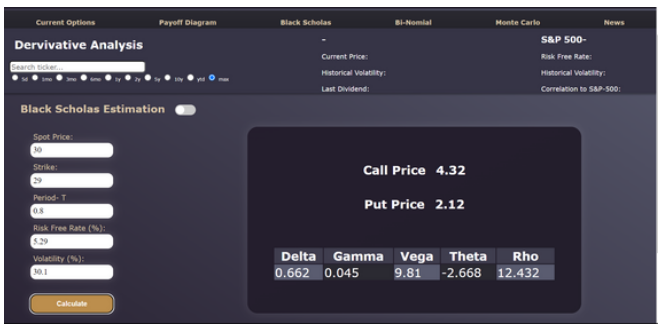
Current Options Payoff Diagram Black Scholas Bi-Nomial Monte Carlo News

Dervivative Analysis

Search ticker...

5d 1mo 3mo 6mo 1y 2y 5y 10y ytd max

-

Current Price:

Historical Volatility:

Last Dividend:

S&P 500-

Risk Free Rate:

Historical Volatility:

Correlation to S&P-500:

Black Scholas Estimation

Spot Price:

30

Strike:

29

Period- T

0.8

Risk Free Rate (%):

5.29

Volatility (%):

30.1

Calculate

Call Price 4.32

Put Price 2.12

| Delta | Gamma | Vega | Theta | Rho |
|---|---|---|---|---|
| 0.662 | 0.045 | 9.81 | -2.668 | 12.432 |